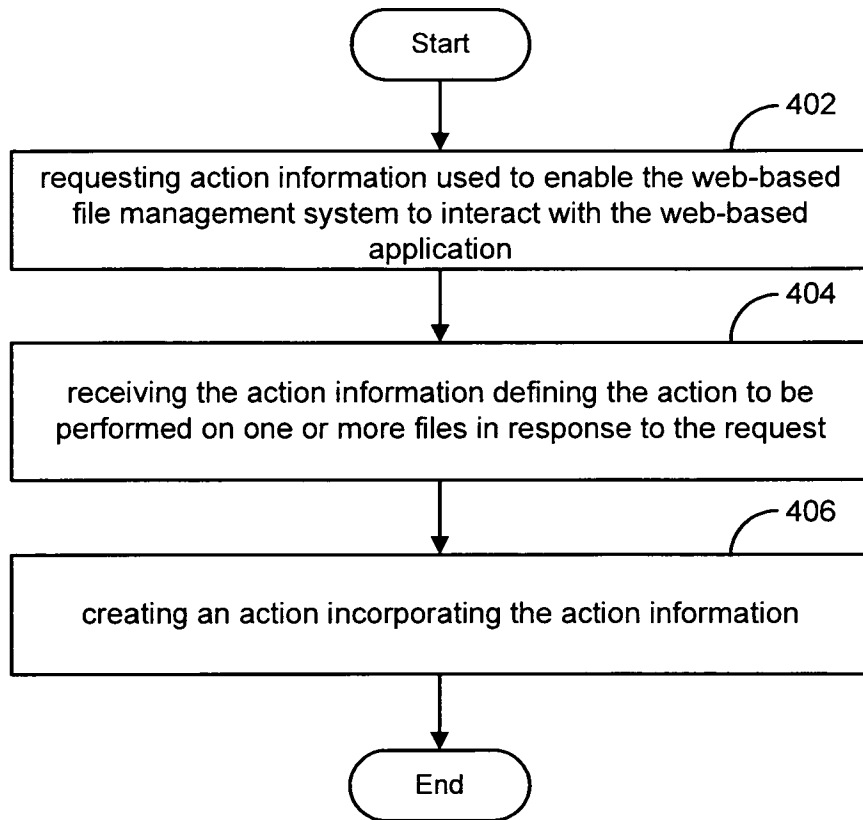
Start

402

requesting action information used to enable the web-based file management system to interact with the web-based application

404

receiving the action information defining the action to be performed on one or more files in response to the request

406

creating an action incorporating the action information

End